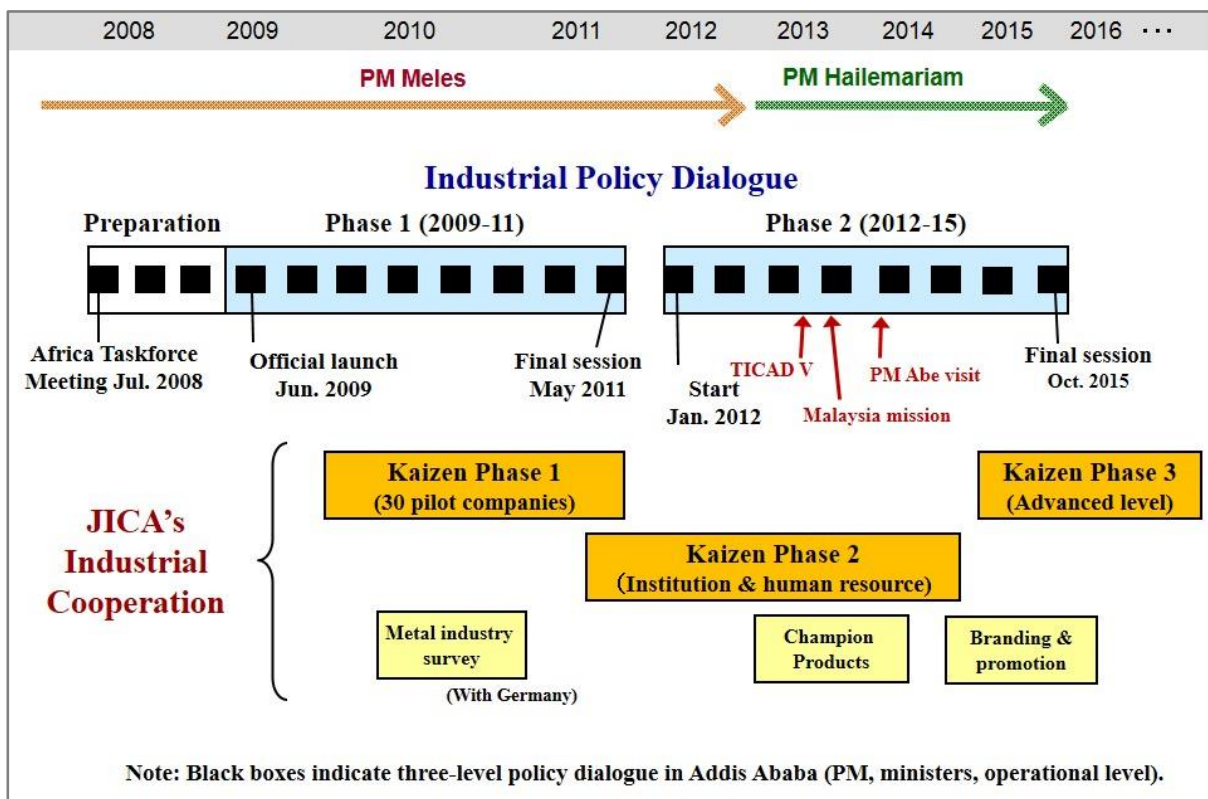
2008 2009 2010 2011 2012 2013 2014 2015 2016 ···

PM Meles

PM Hailemariam

Industrial Policy Dialogue

Preparation

Phase 1 (2009-11)

Phase 2 (2012-15)

Africa Taskforce Meeting Jul. 2008

Official launch Jun. 2009

Final session May 2011

Start Jan. 2012

TICAD V

Malaysia mission

PM Abe visit

Final session Oct. 2015

JICA's Industrial Cooperation

Kaizen Phase 1 (30 pilot companies)

Kaizen Phase 3 (Advanced level)

Kaizen Phase 2 (Institution & human resource)

Metal industry survey

(With Germany)

Champion Products

Branding & promotion

Note: Black boxes indicate three-level policy dialogue in Addis Ababa (PM, ministers, operational level).